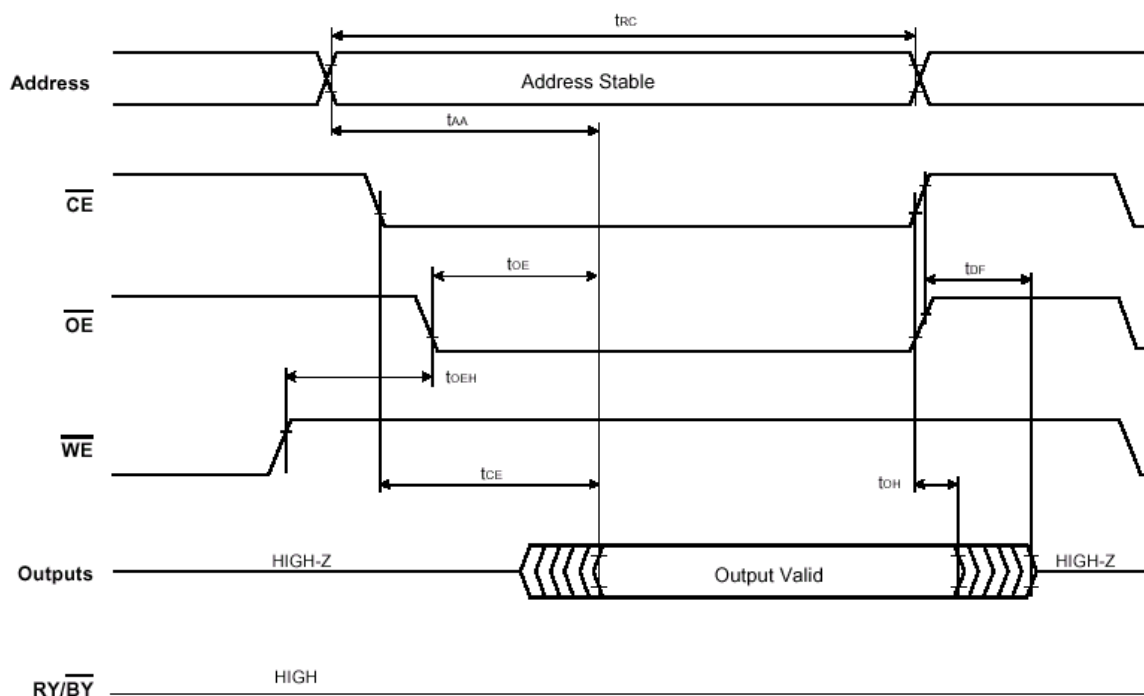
$t_{RC}$

Address

Address Stable

$t_{AA}$

$\overline{CE}$

$t_{OE}$

$t_{DF}$

$\overline{OE}$

$t_{OEH}$

$\overline{WE}$

$t_{CE}$

$t_{OH}$

Outputs

HIGH-Z

Output Valid

HIGH-Z

RY/$\overline{BY}$

HIGH